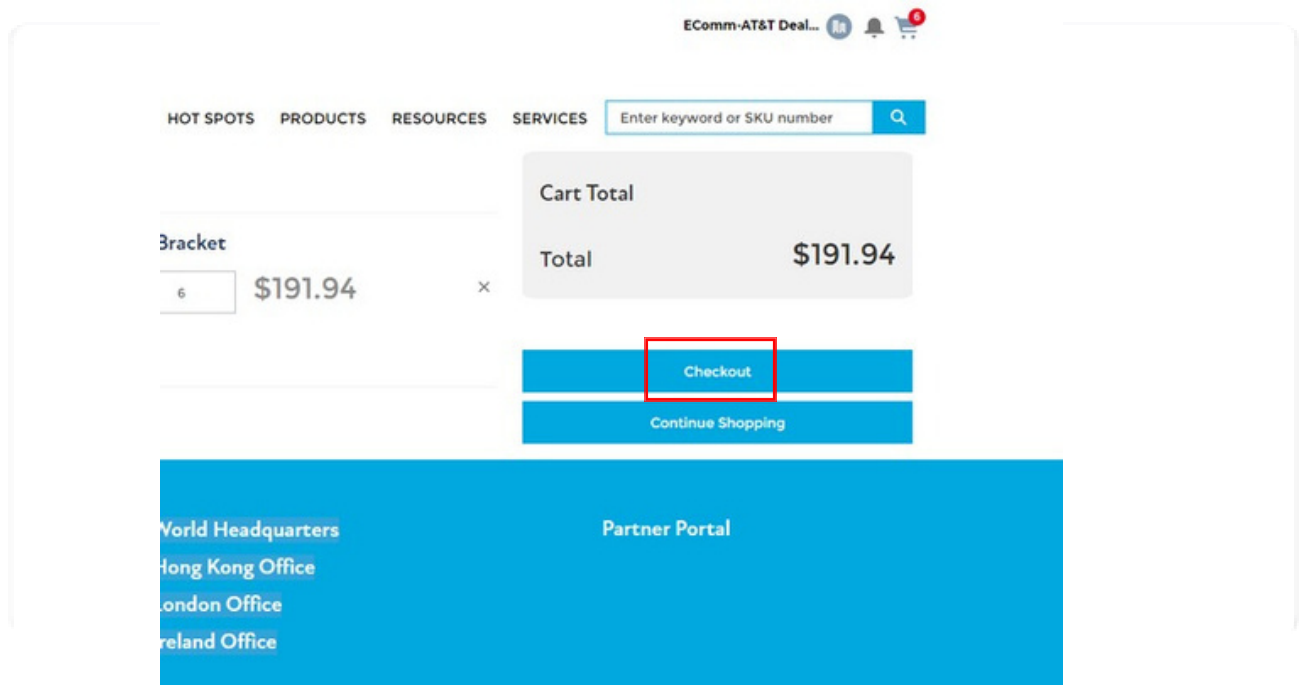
EComm-AT&T Deal... 6

HOT SPOTS PRODUCTS RESOURCES SERVICES Enter keyword or SKU number

Bracket
6 $191.94 ×

Cart Total

Total $191.94

Checkout

Continue Shopping

World Headquarters
Hong Kong Office
London Office
reland Office

Partner Portal